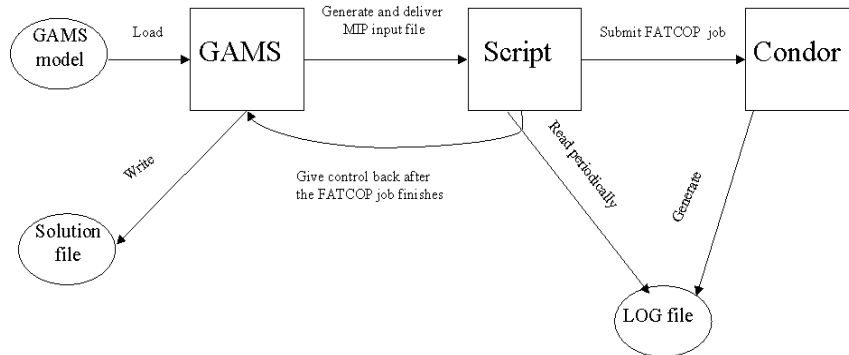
GAMS model

Load

GAMS

Generate and deliver MIP input file

Script

Submit FATCOP job

Condor

Write

Give control back after the FATCOP job finishes

Read periodically

Generate

Solution file

LOG file